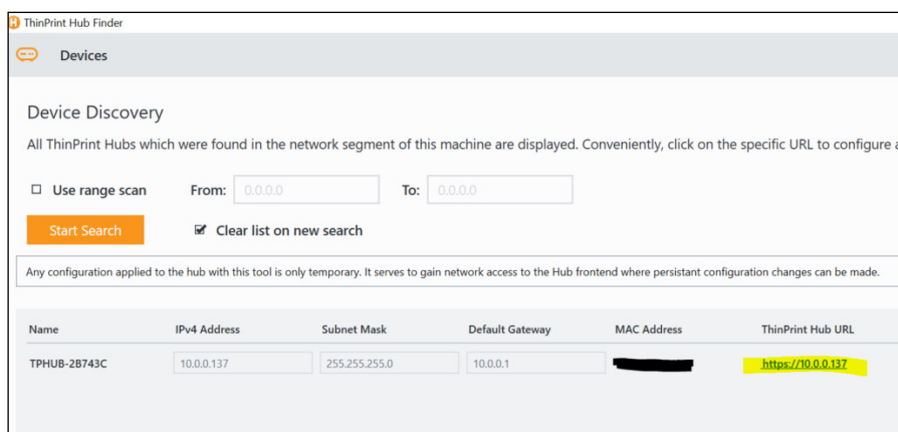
ThinPrint Hub Finder

Devices

Device Discovery

All ThinPrint Hubs which were found in the network segment of this machine are displayed. Conveniently, click on the specific URL to configure a

☐ Use range scan  From: 0.0.0.0  To: 0.0.0.0

Start Search  ☑ Clear list on new search

Any configuration applied to the hub with this tool is only temporary. It serves to gain network access to the Hub frontend where persistant configuration changes can be made.

| Name | IPv4 Address | Subnet Mask | Default Gateway | MAC Address | ThinPrint Hub URL |
|---|---|---|---|---|---|
| TPHUB-2B743C | 10.0.0.137 | 255.255.255.0 | 10.0.0.1 | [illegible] | https://10.0.0.137 |